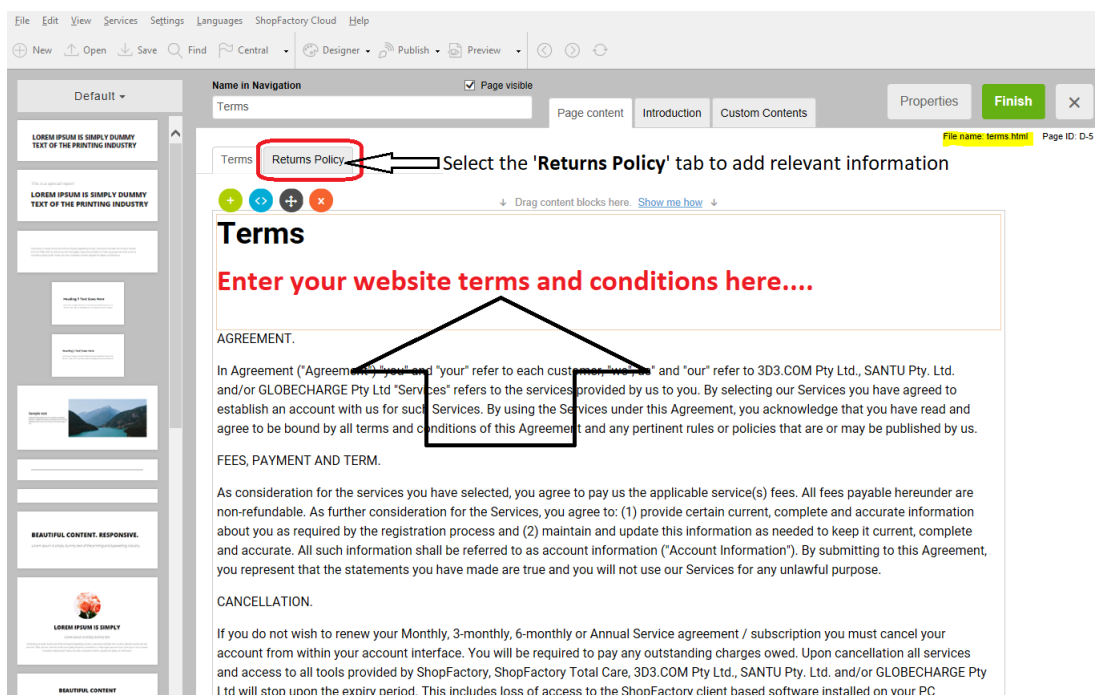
File Edit View Services Settings Languages ShopFactory Cloud Help

New Open Save Find Central Designer Publish Preview

Default

Name in Navigation

Terms

Page visible

Page content Introduction Custom Contents

Properties Finish

File name: terms.html Page ID: D-5

LOREM IPSUM IS SIMPLY DUMMY TEXT OF THE PRINTING INDUSTRY

LOREM IPSUM IS SIMPLY DUMMY TEXT OF THE PRINTING INDUSTRY

Terms Returns Policy

Select the 'Returns Policy' tab to add relevant information

Drag content blocks here. Show me how

Terms

Enter your website terms and conditions here....

AGREEMENT.

In Agreement ("Agreement") "you" and "your" refer to each customer, "we", "us" and "our" refer to 3D3.COM Pty Ltd., SANTU Pty. Ltd. and/or GLOBECHARGE Pty Ltd "Services" refers to the services provided by us to you. By selecting our Services you have agreed to establish an account with us for such Services. By using the Services under this Agreement, you acknowledge that you have read and agree to be bound by all terms and conditions of this Agreement and any pertinent rules or policies that are or may be published by us.

FEES, PAYMENT AND TERM.

As consideration for the services you have selected, you agree to pay us the applicable service(s) fees. All fees payable hereunder are non-refundable. As further consideration for the Services, you agree to: (1) provide certain current, complete and accurate information about you as required by the registration process and (2) maintain and update this information as needed to keep it current, complete and accurate. All such information shall be referred to as account information ("Account Information"). By submitting to this Agreement, you represent that the statements you have made are true and you will not use our Services for any unlawful purpose.

CANCELLATION.

If you do not wish to renew your Monthly, 3-monthly, 6-monthly or Annual Service agreement / subscription you must cancel your account from within your account interface. You will be required to pay any outstanding charges owed. Upon cancellation all services and access to all tools provided by ShopFactory, ShopFactory Total Care, 3D3.COM Pty Ltd., SANTU Pty. Ltd. and/or GLOBECHARGE Pty Ltd will stop upon the expiry period. This includes loss of access to the ShopFactory client based software installed on your PC

BEAUTIFUL CONTENT. RESPONSIVE.

LOREM IPSUM IS SIMPLY

BEAUTIFUL CONTENT